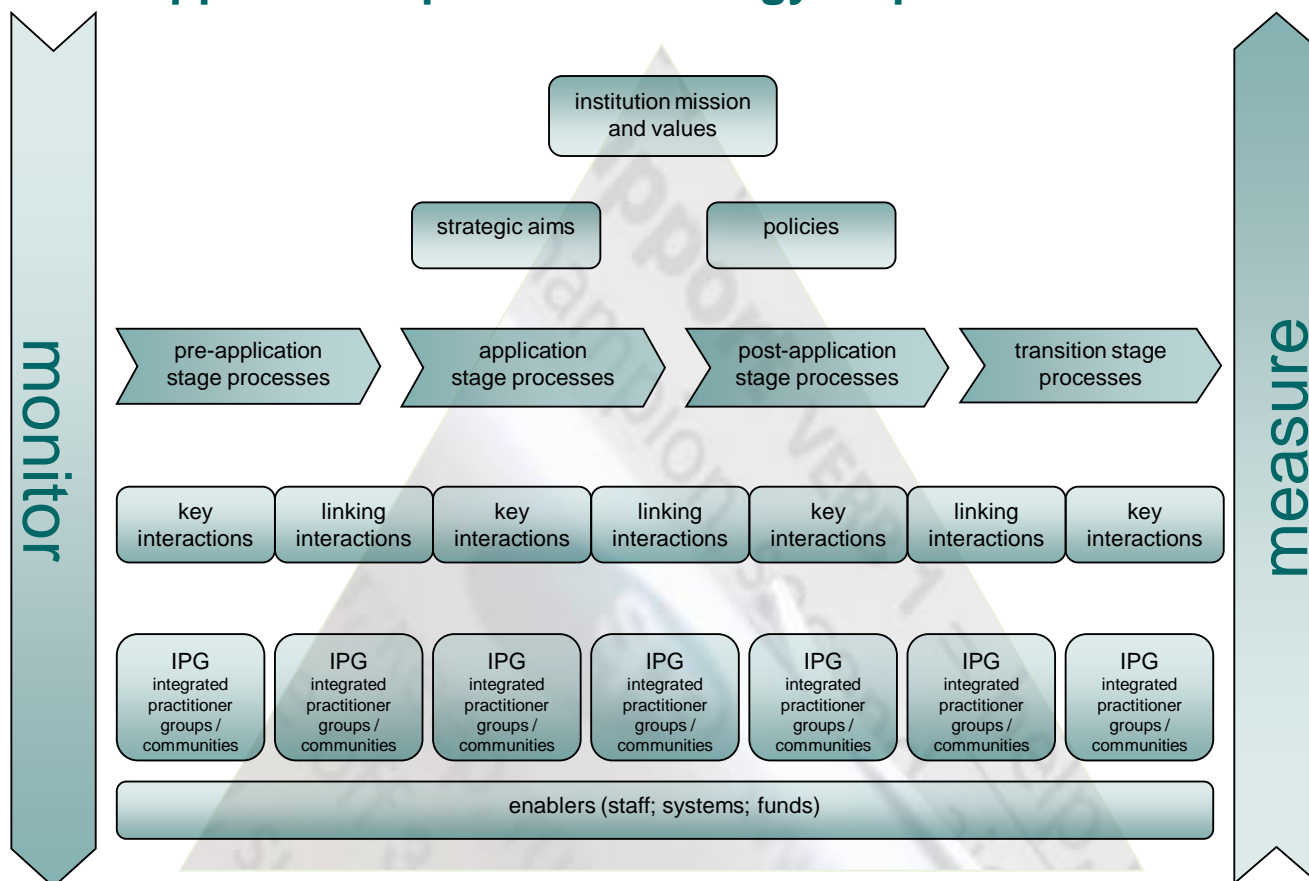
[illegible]

monitor

institution mission and values

strategic aims

policies

pre-application stage processes

application stage processes

post-application stage processes

transition stage processes

key interactions

linking interactions

key interactions

linking interactions

key interactions

linking interactions

key interactions

IPG integrated practitioner groups / communities

IPG integrated practitioner groups / communities

IPG integrated practitioner groups / communities

IPG integrated practitioner groups / communities

IPG integrated practitioner groups / communities

IPG integrated practitioner groups / communities

IPG integrated practitioner groups / communities

enablers (staff; systems; funds)

measure